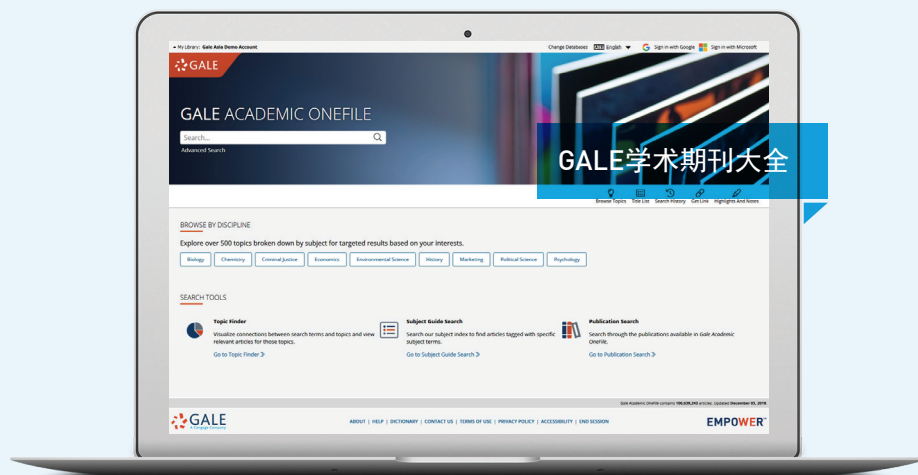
My Library: Gale Asia Demo Account

Change Databases English Sign in with Google Sign in with Microsoft

GALE

GALE ACADEMIC ONEFILE

Search...

Advanced Search

GALE学术期刊大全

Browse Topics Title List Search History Get Link Highlights And Notes

BROWSE BY DISCIPLINE

Explore over 500 topics broken down by subject for targeted results based on your interests.

| Biology | Chemistry | Criminal Justice | Economics | Environmental Science | History | Marketing | Political Science | Psychology |
|---|---|---|---|---|---|---|---|---|

SEARCH TOOLS

Topic Finder

Visualize connections between search terms and topics and view relevant articles for those topics.

Go to Topic Finder

Subject Guide Search

Search our subject index to find articles tagged with specific subject terms.

Go to Subject Guide Search

Publication Search

Search through the publications available in Gale Academic OneFile.

Go to Publication Search

Gale Academic OneFile contains 196,639,243 articles. Updated December 05, 2018.

GALE A Cengage Company

ABOUT | HELP | DICTIONARY | CONTACT US | TERMS OF USE | PRIVACY POLICY | ACCESSIBILITY | END SESSION

EMPOWER™